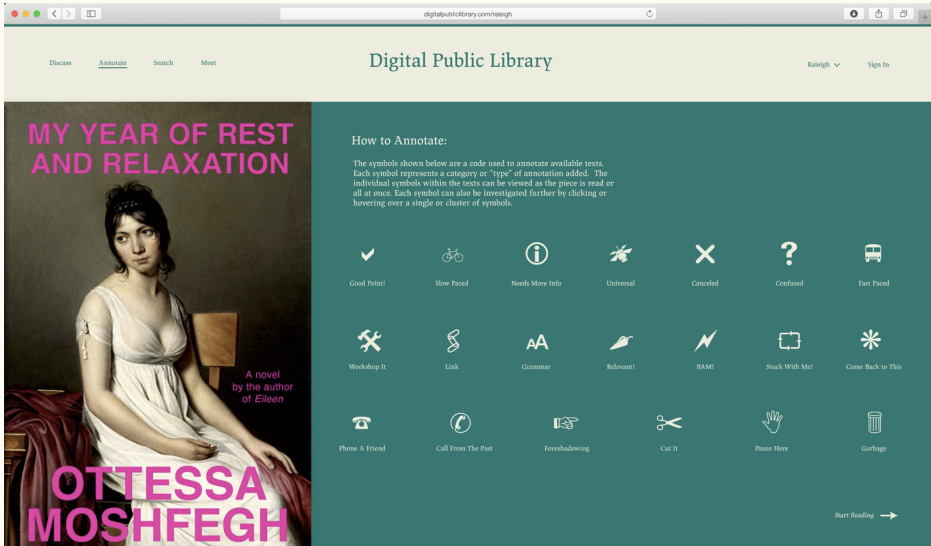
digitalpubliclibrary.com/raleigh

Discuss Annotate Search Meet

Digital Public Library

Raleigh Sign In

MY YEAR OF REST AND RELAXATION

A novel by the author of *Eileen*

OTTESSA MOSHFEGH

How to Annotate:

The symbols shown below are a code used to annotate available texts. Each symbol represents a category or "type" of annotation added. The individual symbols within the texts can be viewed as the piece is read or all at once. Each symbol can also be investigated further by clicking or hovering over a single or cluster of symbols.

Good Point!

Slow Paced

Needs More Info

Universal

Canceled

Confused

Fast Paced

Workshop It

Link

Grammar

Relevant!

BAM!

Stuck With Me!

Come Back to This

Phone A Friend

Call From The Past

Foreshadowing

Cut It

Pause Here

Garbage

Start Reading